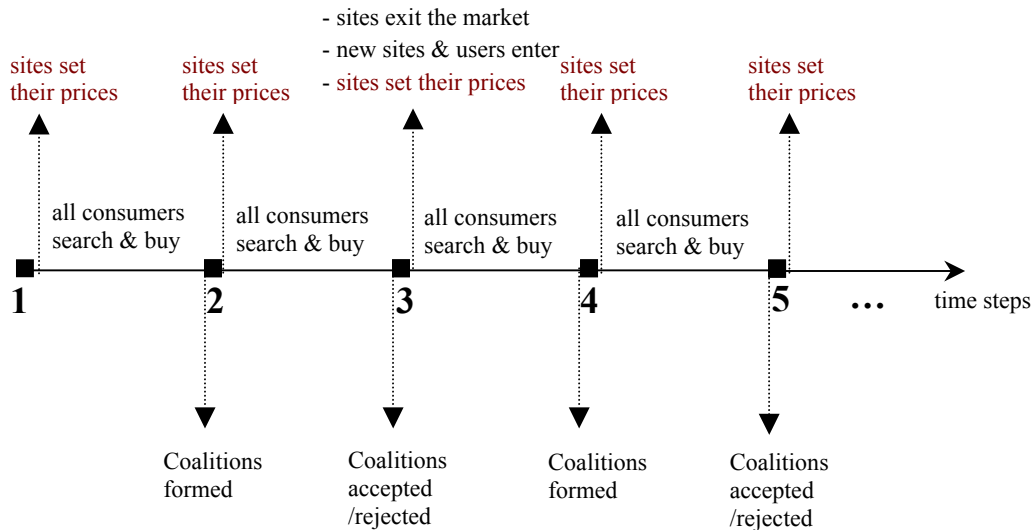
- sites exit the market
- new sites & users enter
- sites set their prices

sites set their prices

sites set their prices

sites set their prices

sites set their prices

all consumers search & buy

all consumers search & buy

all consumers search & buy

all consumers search & buy

1

2

3

4

5

…

time steps

Coalitions formed

Coalitions accepted /rejected

Coalitions formed

Coalitions accepted /rejected